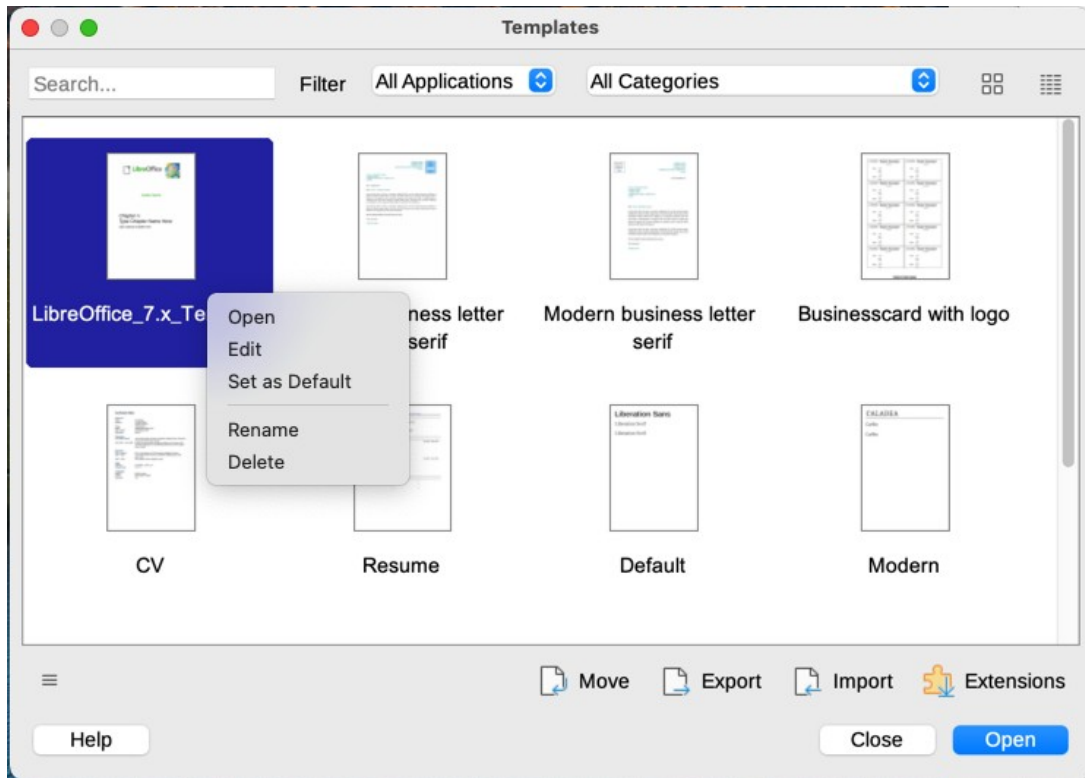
Templates

Search...

Filter All Applications All Categories

LibreOffice

Chapter 1
Type Chapter Name Here

LibreOffice_7.x_Te

Open
Edit
Set as Default
Rename
Delete

ness letter serif

Modern business letter serif

Businesscard with logo

CV

Resume

Liberation Sans
Liberation Serif
Liberation Serif

Default

CALADEA
Carlito
Carlito

Modern

Move Export Import Extensions

Help

Close Open